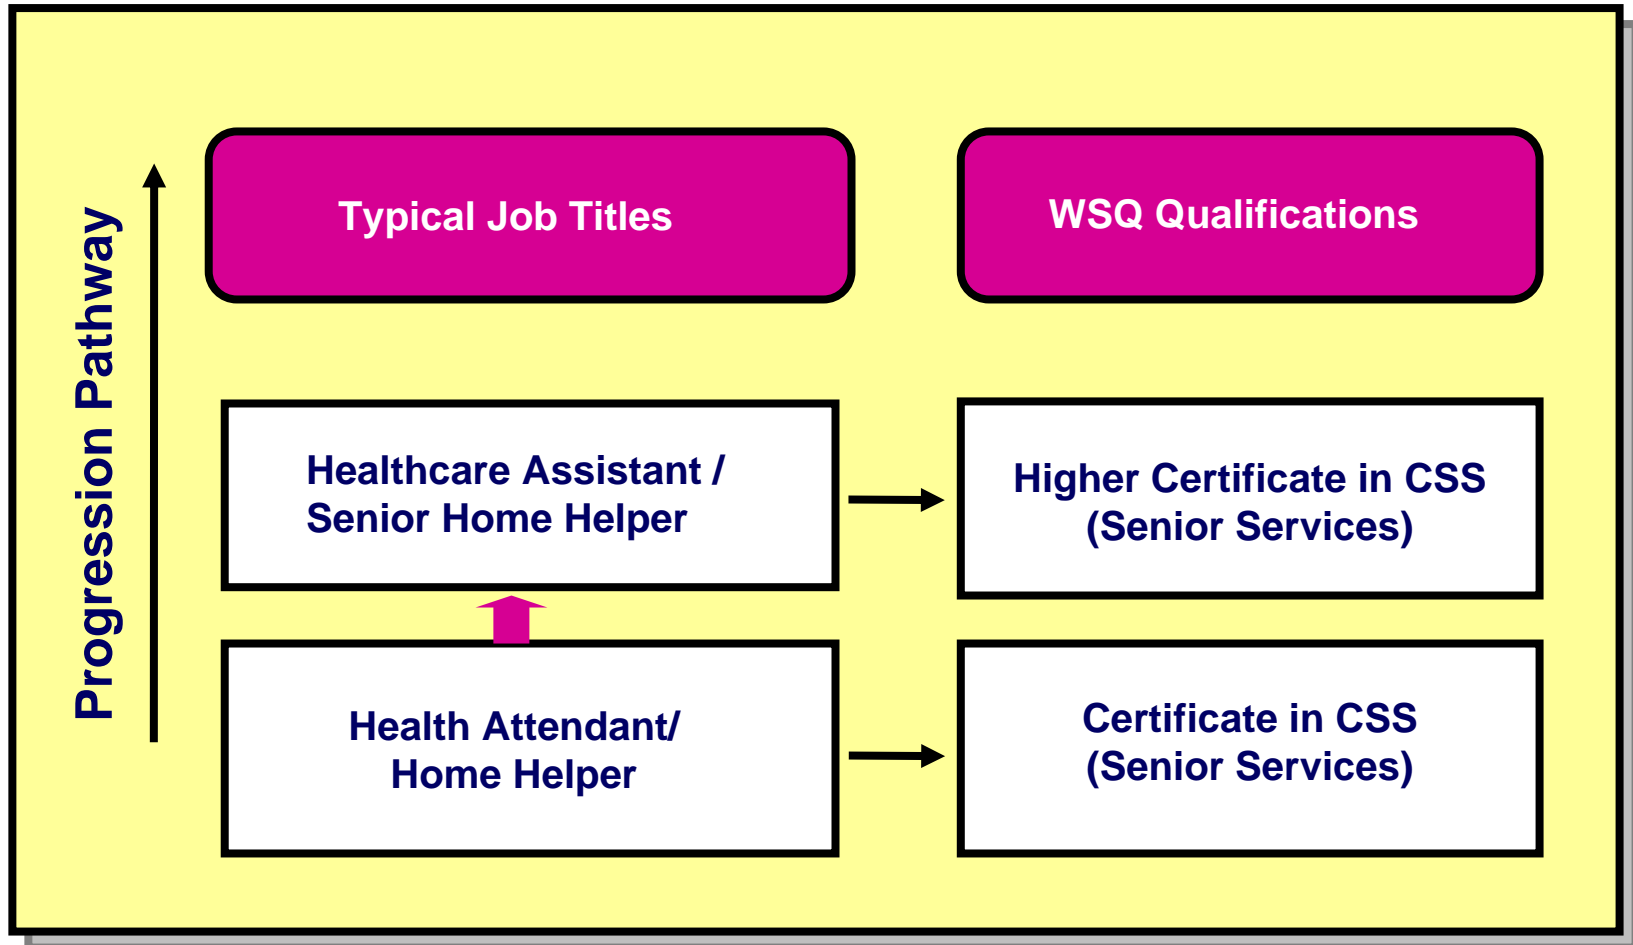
Progression Pathway

Typical Job Titles

WSQ Qualifications

Healthcare Assistant / Senior Home Helper

Higher Certificate in CSS (Senior Services)

Health Attendant/ Home Helper

Certificate in CSS (Senior Services)